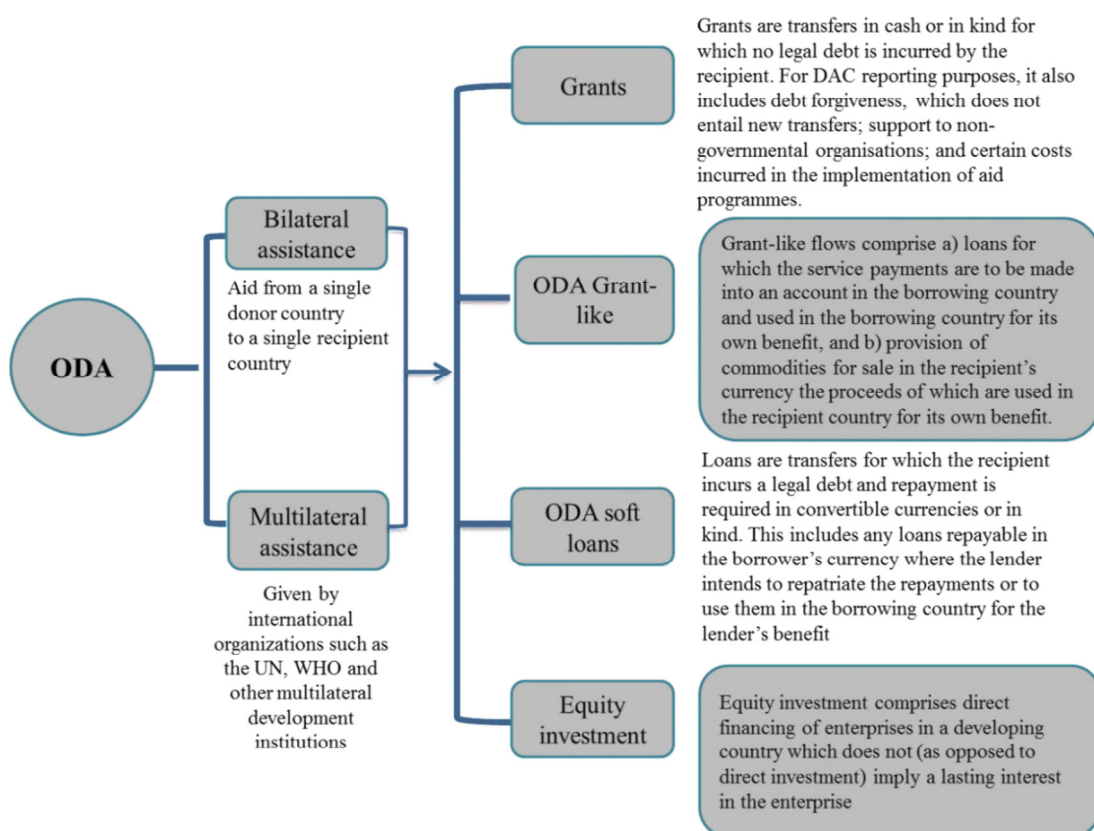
ODA

Bilateral assistance

Aid from a single donor country to a single recipient country

Multilateral assistance

Given by international organizations such as the UN, WHO and other multilateral development institutions

Grants

Grants are transfers in cash or in kind for which no legal debt is incurred by the recipient. For DAC reporting purposes, it also includes debt forgiveness, which does not entail new transfers; support to non-governmental organisations; and certain costs incurred in the implementation of aid programmes.

ODA Grant-like

Grant-like flows comprise a) loans for which the service payments are to be made into an account in the borrowing country and used in the borrowing country for its own benefit, and b) provision of commodities for sale in the recipient's currency the proceeds of which are used in the recipient country for its own benefit.

ODA soft loans

Loans are transfers for which the recipient incurs a legal debt and repayment is required in convertible currencies or in kind. This includes any loans repayable in the borrower's currency where the lender intends to repatriate the repayments or to use them in the borrowing country for the lender's benefit

Equity investment

Equity investment comprises direct financing of enterprises in a developing country which does not (as opposed to direct investment) imply a lasting interest in the enterprise